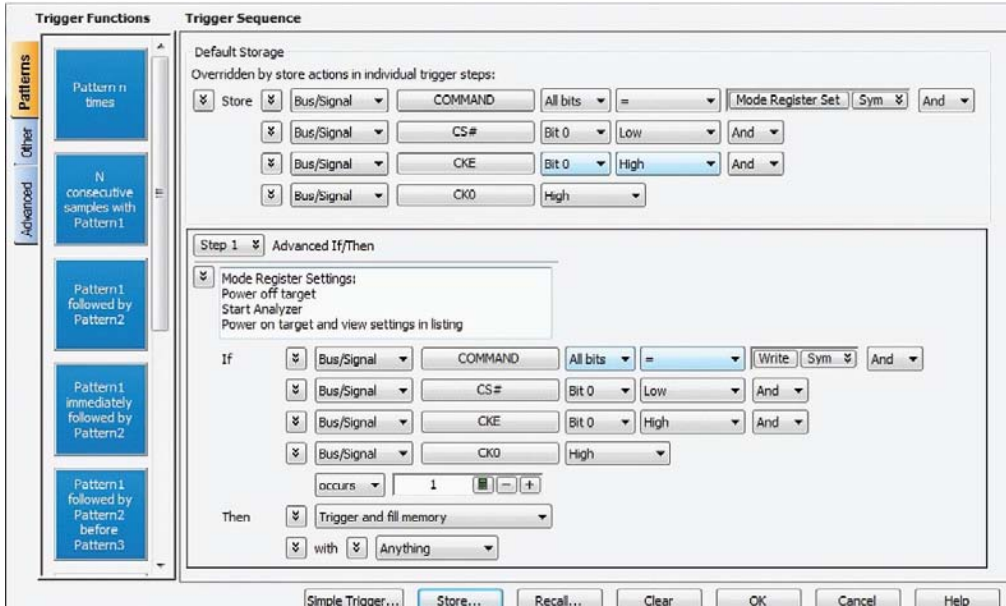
Trigger Functions

Trigger Sequence

Patterns

Other

Advanced

Pattern n times

N consecutive samples with Pattern1

Pattern1 followed by Pattern2

Pattern1 immediately followed by Pattern2

Pattern1 followed by Pattern2 before Pattern3

Default Storage

Overridden by store actions in individual trigger steps:

Store Bus/Signal COMMAND All bits = Mode Register Set Sym And

Bus/Signal CS# Bit 0 Low And

Bus/Signal CKE Bit 0 High And

Bus/Signal CK0 High

Step 1 Advanced If/Then

Mode Register Settings:
Power off target
Start Analyzer
Power on target and view settings in listing

If Bus/Signal COMMAND All bits = Write Sym And

Bus/Signal CS# Bit 0 Low And

Bus/Signal CKE Bit 0 High And

Bus/Signal CK0 High

occurs 1

Then Trigger and fill memory

with Anything

Simple Trigger... Store... Recall... Clear OK Cancel Help